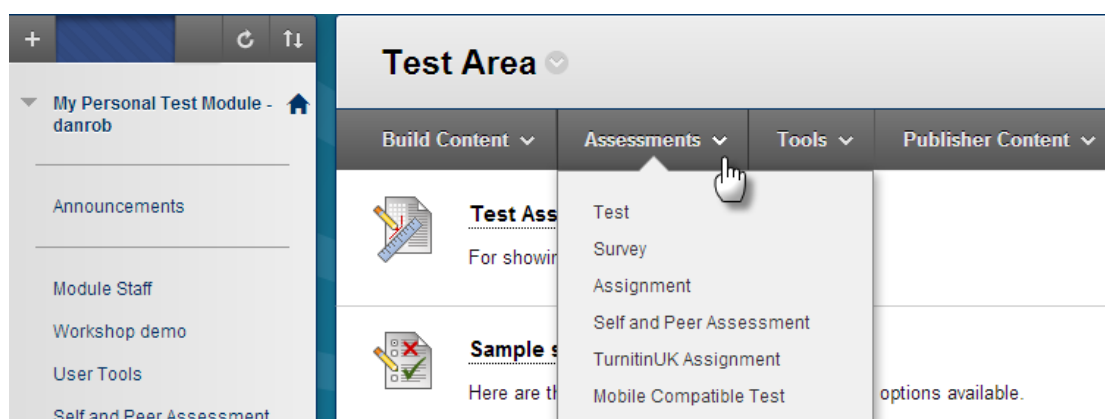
My Personal Test Module - danrob

Announcements

Module Staff

Workshop demo

User Tools

Self and Peer Assessment

Test Area

Build Content Assessments Tools Publisher Content

Test Ass

For showin

Sample s

Here are th

options available.

Test
Survey
Assignment
Self and Peer Assessment
TurnitinUK Assignment
Mobile Compatible Test